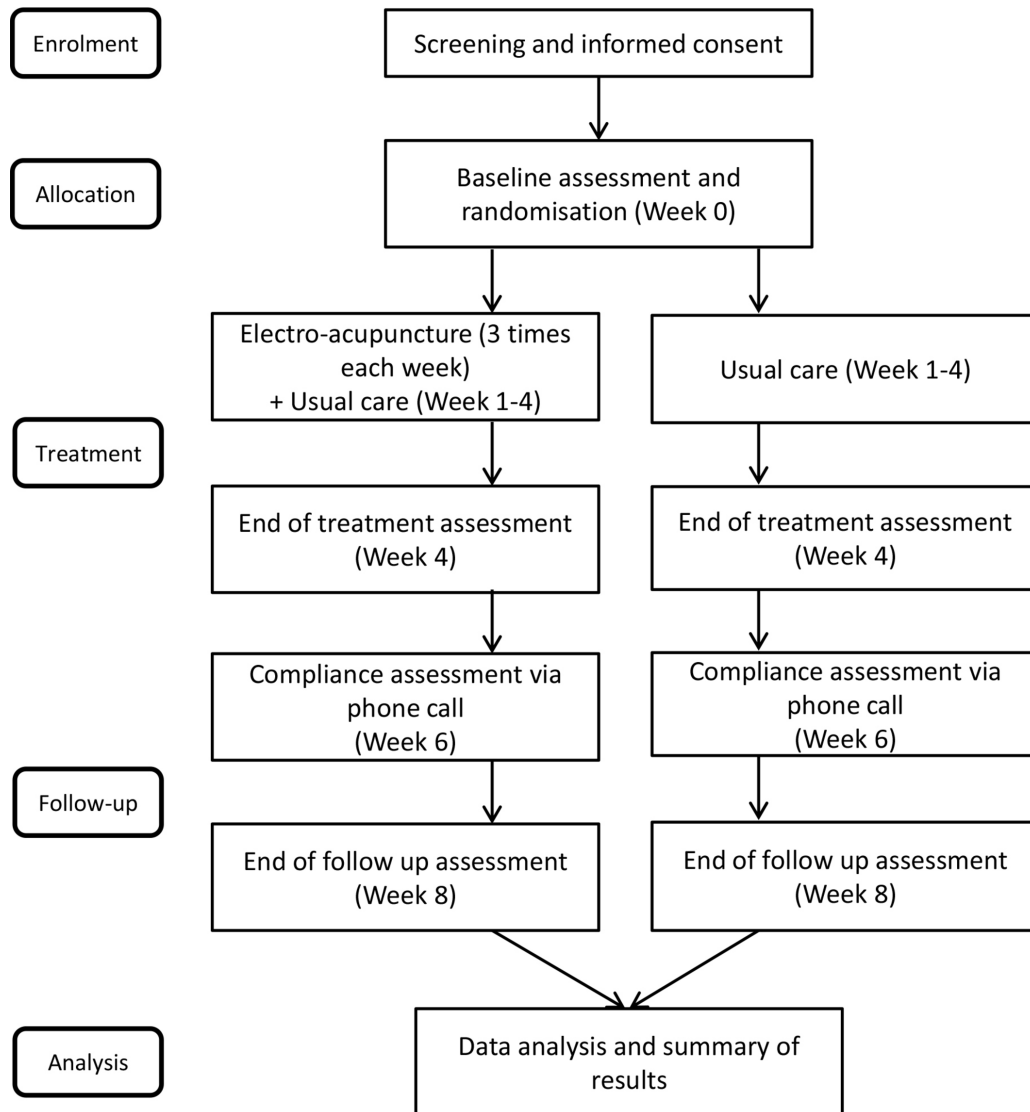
Enrolment

Screening and informed consent

Allocation

Baseline assessment and randomisation (Week 0)

Electro-acupuncture (3 times each week) + Usual care (Week 1-4)

Usual care (Week 1-4)

Treatment

End of treatment assessment (Week 4)

End of treatment assessment (Week 4)

Compliance assessment via phone call (Week 6)

Compliance assessment via phone call (Week 6)

Follow-up

End of follow up assessment (Week 8)

End of follow up assessment (Week 8)

Analysis

Data analysis and summary of results